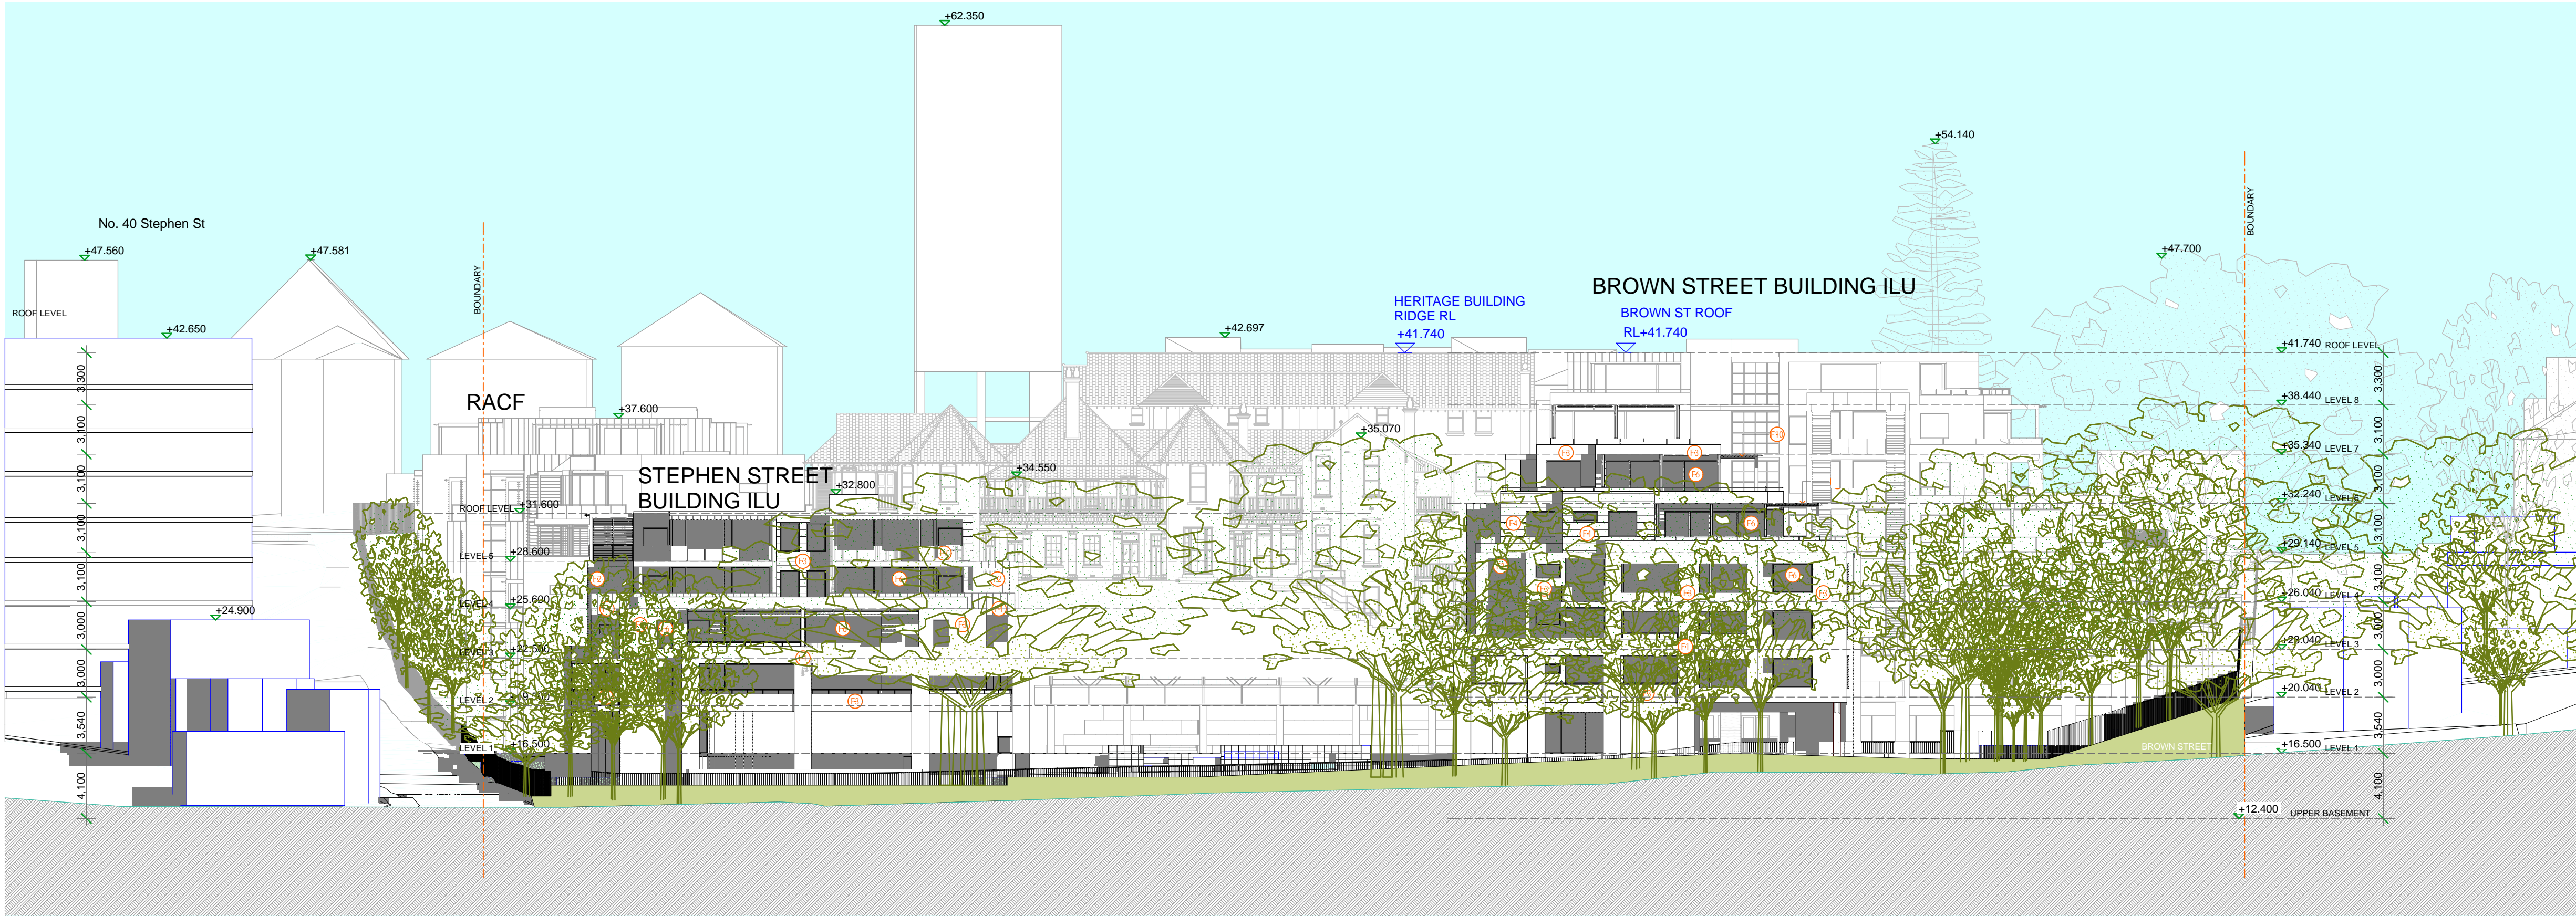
+62.350

No. 40 Stephen St

+47.560

+47.581

ROOF LEVEL

+42.650

BOUNDARY

RACF

+37.600

STEPHEN STREET BUILDING ILU

+32.800

+34.550

+35.070

+42.697

HERITAGE BUILDING RIDGE RL +41.740

BROWN STREET BUILDING ILU

BROWN ST ROOF RL+41.740

+54.140

+47.700

BOUNDARY

3.300
3.100
3.100
3.100
3.100
3.000
3.000
3.540
4.100

+24.900

ROOF LEVEL +31.600
LEVEL 5 +28.600
LEVEL 4 +25.600
LEVEL 3 +22.600
LEVEL 2 +19.600
LEVEL 1 +16.500

+41.740 ROOF LEVEL
+38.440 LEVEL 8
+35.340 LEVEL 7
+32.240 LEVEL 6
+29.140 LEVEL 5
+26.040 LEVEL 4
+23.040 LEVEL 3
+20.040 LEVEL 2
+16.500 LEVEL 1
+12.400 UPPER BASEMENT

3.300
3.100
3.100
3.100
3.100
3.000
3.000
3.540
4.100

BROWN STREET